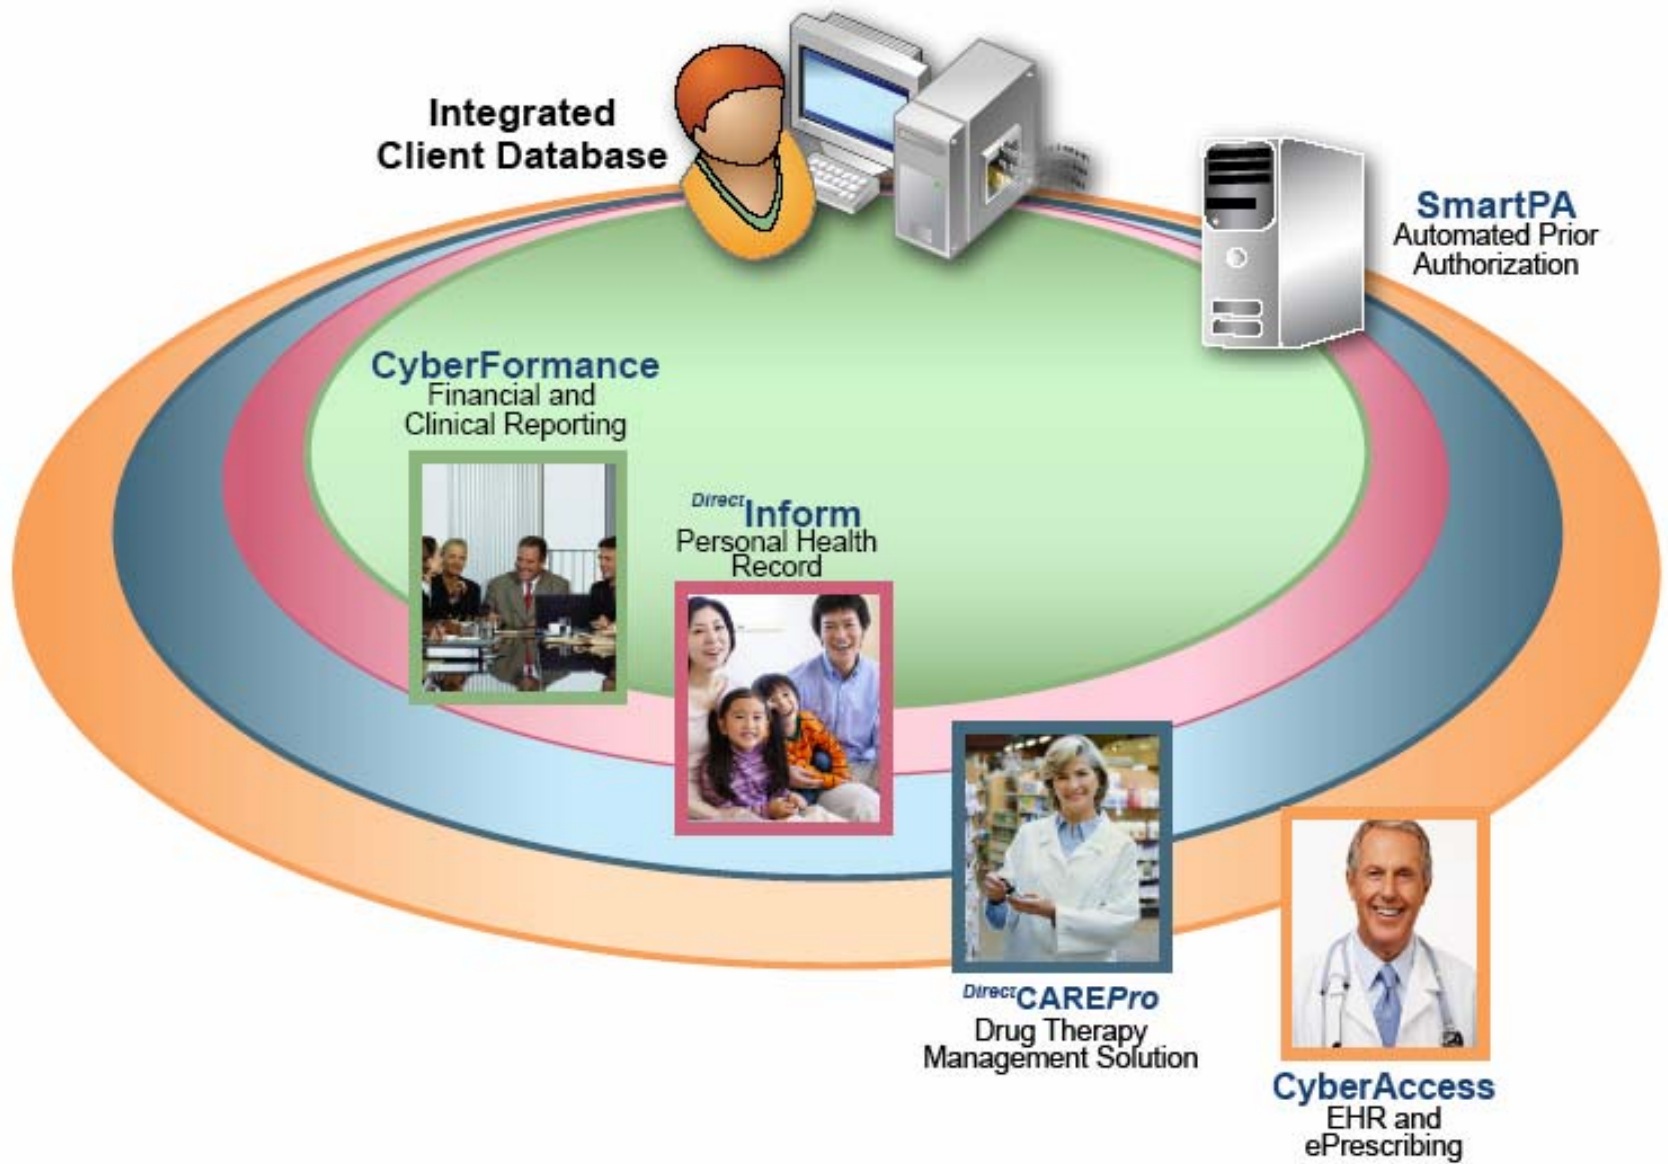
Integrated Client Database

SmartPA
Automated Prior Authorization

CyberFormance
Financial and Clinical Reporting

DirectInform
Personal Health Record

DirectCAREPro
Drug Therapy Management Solution

CyberAccess
EHR and ePrescribing